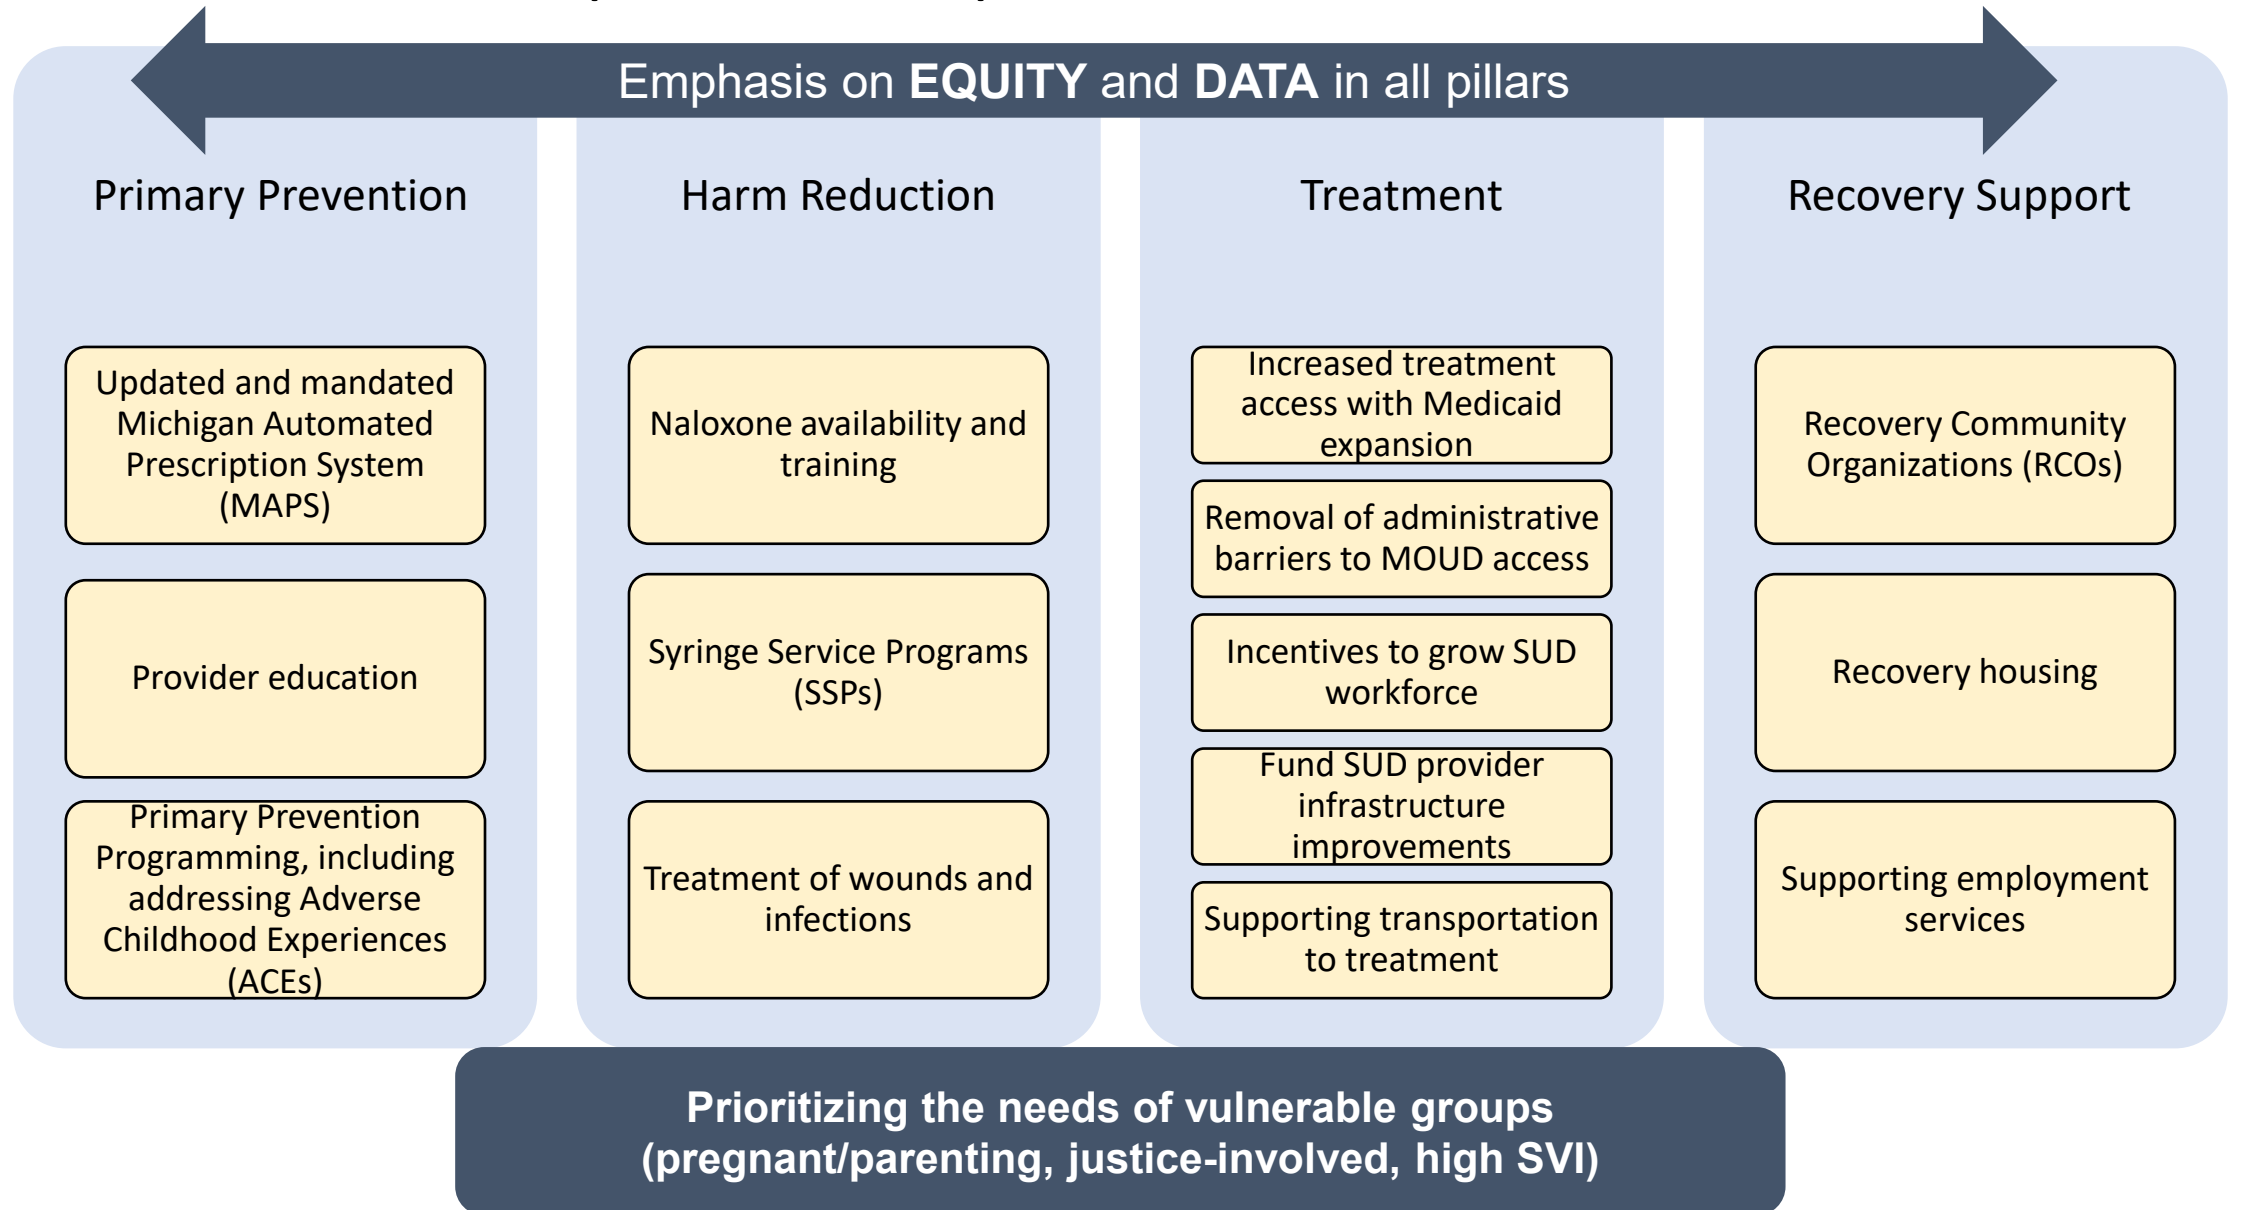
Emphasis on **EQUITY** and **DATA** in all pillars

Primary Prevention

Updated and mandated Michigan Automated Prescription System (MAPS)

Provider education

Primary Prevention Programming, including addressing Adverse Childhood Experiences (ACEs)

Harm Reduction

Naloxone availability and training

Syringe Service Programs (SSPs)

Treatment of wounds and infections

Treatment

Increased treatment access with Medicaid expansion

Removal of administrative barriers to MOUD access

Incentives to grow SUD workforce

Fund SUD provider infrastructure improvements

Supporting transportation to treatment

Recovery Support

Recovery Community Organizations (RCOs)

Recovery housing

Supporting employment services

**Prioritizing the needs of vulnerable groups (pregnant/parenting, justice-involved, high SVI)**